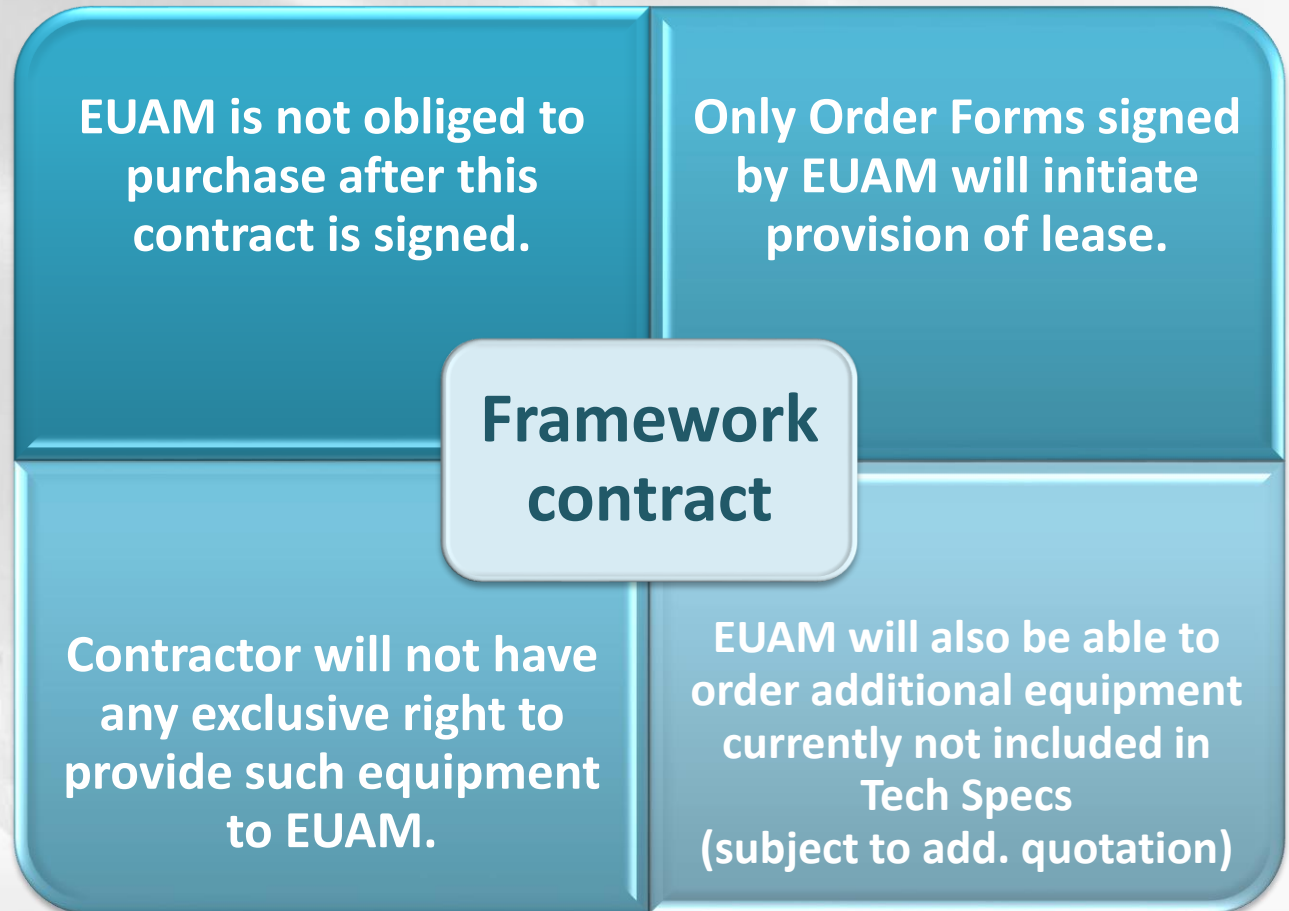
EUAM is not obliged to purchase after this contract is signed.

Only Order Forms signed by EUAM will initiate provision of lease.

Framework contract

Contractor will not have any exclusive right to provide such equipment to EUAM.

EUAM will also be able to order additional equipment currently not included in Tech Specs (subject to add. quotation)